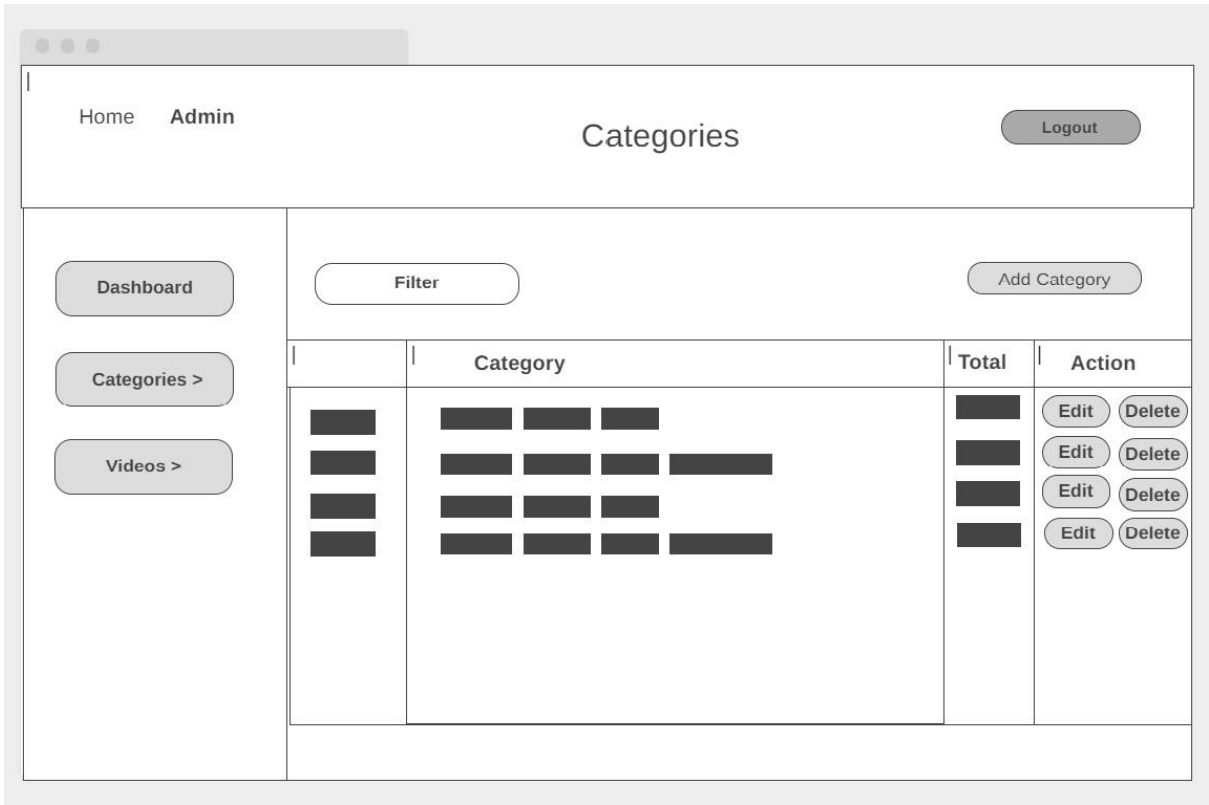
Home Admin

Categories

Logout

Dashboard

Categories >

Videos >

Filter

Add Category

| | Category | Total | Action |
|---|---|---|---|
| | | | Edit Delete |
| | | | Edit Delete |
| | | | Edit Delete |
| | | | Edit Delete |